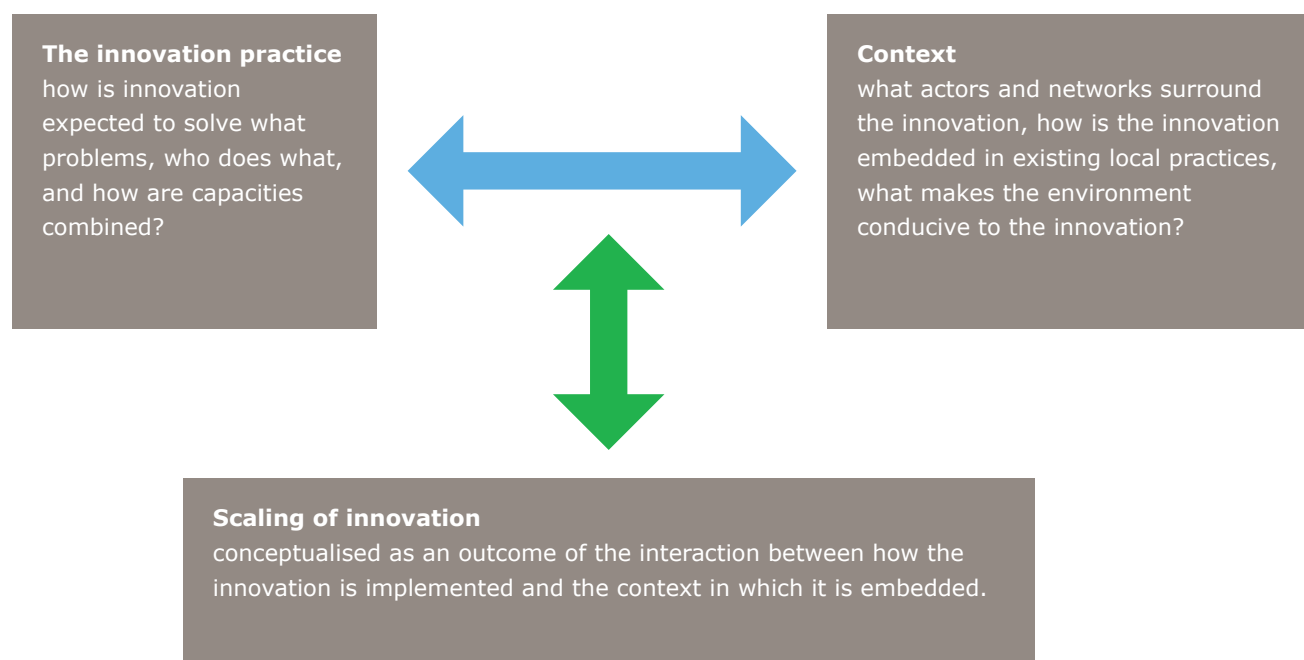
**The innovation practice**
how is innovation expected to solve what problems, who does what, and how are capacities combined?

**Context**
what actors and networks surround the innovation, how is the innovation embedded in existing local practices, what makes the environment conducive to the innovation?

**Scaling of innovation**
conceptualised as an outcome of the interaction between how the innovation is implemented and the context in which it is embedded.